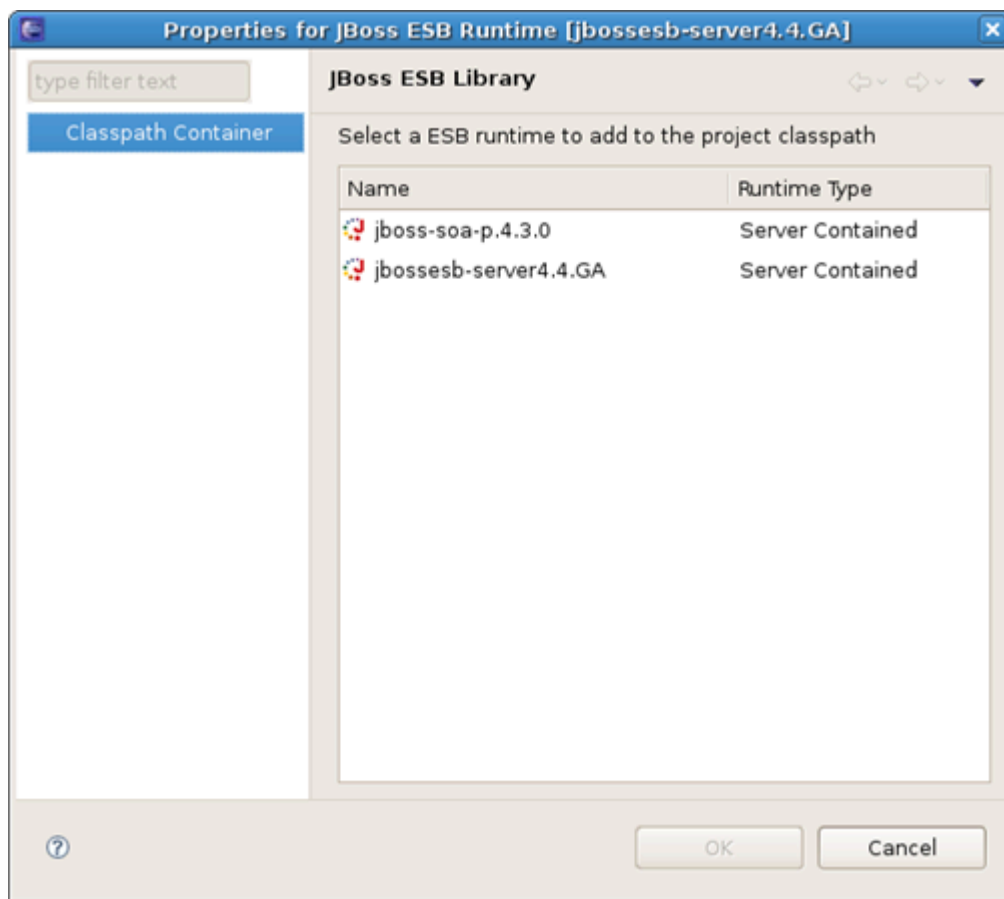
Properties for JBoss ESB Runtime [jbossesb-server4.4.GA]

type filter text

Classpath Container

JBoss ESB Library

Select a ESB runtime to add to the project classpath

| Name | Runtime Type |
|---|---|
| jboss-soa-p.4.3.0 | Server Contained |
| jbossesb-server4.4.GA | Server Contained |

OK

Cancel